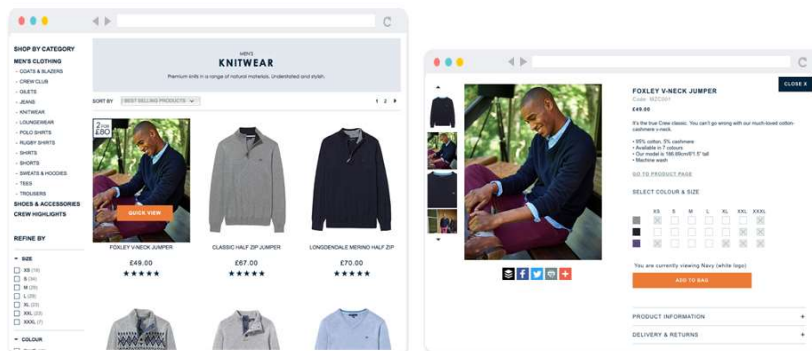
SHOP BY CATEGORY
MEN'S CLOTHING
- COATS & BLAZERS
- CREW CLUB
- GILETS
- JEANS
- KNITWEAR
- LOUNGEWEAR
- POLO SHIRTS
- RUGBY SHIRTS
- SHIRTS
- SHORTS
- SWEATS & HOODIES
- TEES
- TROUSERS
SHOES & ACCESSORIES
CREW HIGHLIGHTS

REFINE BY

SIZE
XS (14)
S (14)
M (29)
L (29)
XL (23)
XXL (23)
XXXL (7)

COLOUR

MEN'S
KNITWEAR
Premium knits in a range of natural materials. Understated and stylish.

SORT BY BEST SELLING PRODUCTS
1 2

2 FOR £80
QUICK VIEW
FOXLEY V-NECK JUMPER
£49.00
★★★★★

CLASSIC HALF ZIP JUMPER
£67.00
★★★★★

LONGDENDALE MERINO HALF ZIP
£70.00
★★★★★

CLOSE X

FOXLEY V-NECK JUMPER
Code: MZC001
£49.00
It's the true Crew classic. You can't go wrong with our much-loved cotton-cashmere v-neck.
• 95% cotton, 5% cashmere
• Available in 7 colours
• Our model is 186.69cm/6'1.5" tall
• Machine wash

GO TO PRODUCT PAGE

SELECT COLOUR & SIZE
XS S M L XL XXL XXXL

You are currently viewing Navy (white logo)
ADD TO BAG

PRODUCT INFORMATION +
DELIVERY & RETURNS +